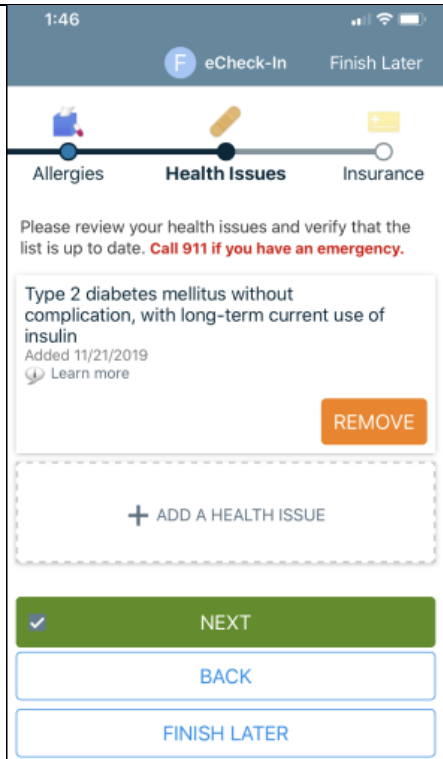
1:46

F eCheck-In

Finish Later

Allergies

Health Issues

Insurance

Please review your health issues and verify that the list is up to date. Call 911 if you have an emergency.

Type 2 diabetes mellitus without complication, with long-term current use of insulin

Added 11/21/2019

Learn more

REMOVE

+ ADD A HEALTH ISSUE

NEXT

BACK

FINISH LATER